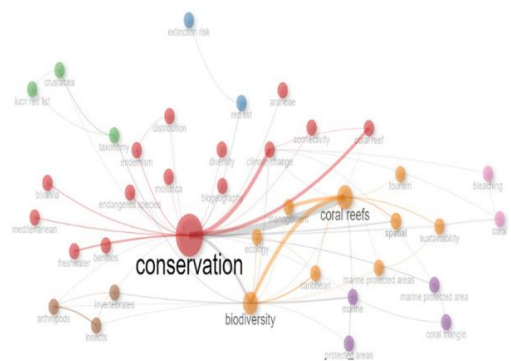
extinction risk

crustacea

iucn red list

araneae

red list

distribution

taxonomy

connectivity

coral reef

endemism

diversity

climate change

bivalvia

mollusca

bleaching

biogeography

tourism

endangered species

coral reefs

mediterranean

coral

spatial

sustainability

benthos

freshwater

ecology

conservation

caribbean

marine protected areas

marine protected area

invertebrates

arthropods

marine

insects

biodiversity

coral triangle

protected areas